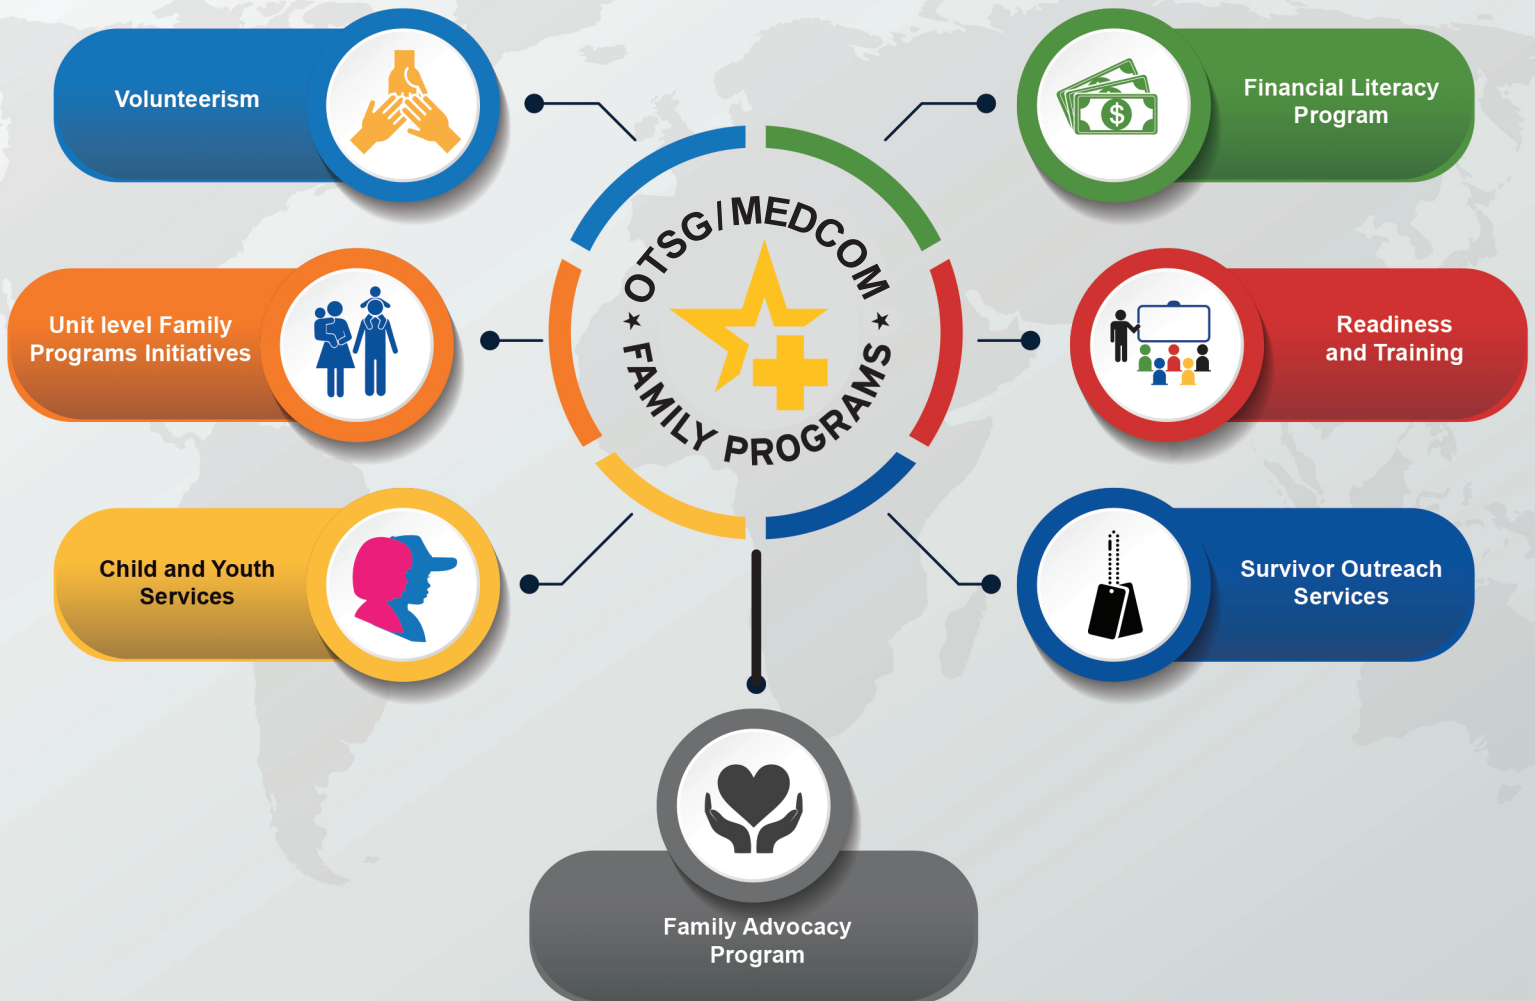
Volunteerism

Financial Literacy Program

OTSG/MEDCOM ★ FAMILY PROGRAMS ★

Unit level Family Programs Initiatives

Readiness and Training

Child and Youth Services

Survivor Outreach Services

$

Family Advocacy Program